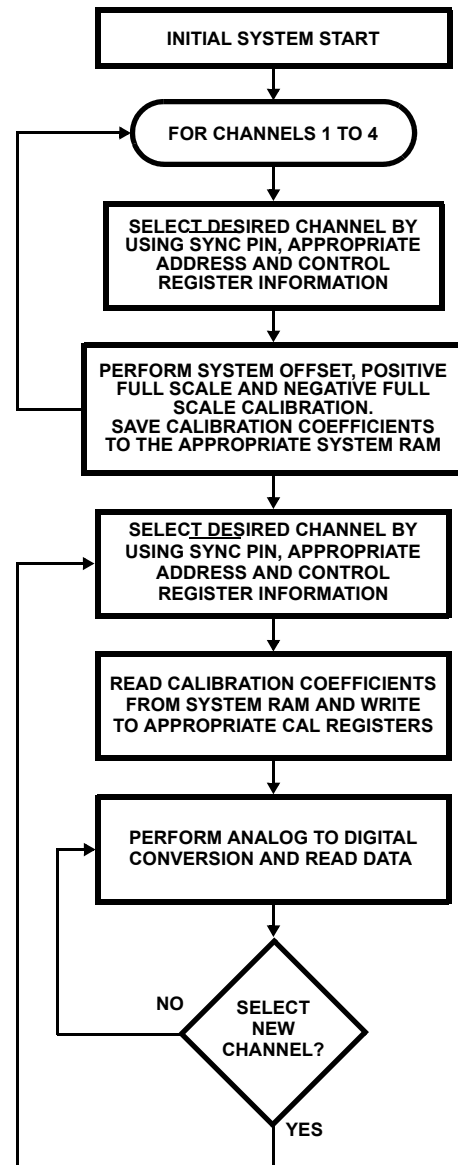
INITIAL SYSTEM START

FOR CHANNELS 1 TO 4

SELECT DESIRED CHANNEL BY USING SYNC PIN, APPROPRIATE ADDRESS AND CONTROL REGISTER INFORMATION

PERFORM SYSTEM OFFSET, POSITIVE FULL SCALE AND NEGATIVE FULL SCALE CALIBRATION. SAVE CALIBRATION COEFFICIENTS TO THE APPROPRIATE SYSTEM RAM

SELECT DESIRED CHANNEL BY USING SYNC PIN, APPROPRIATE ADDRESS AND CONTROL REGISTER INFORMATION

READ CALIBRATION COEFFICIENTS FROM SYSTEM RAM AND WRITE TO APPROPRIATE CAL REGISTERS

PERFORM ANALOG TO DIGITAL CONVERSION AND READ DATA

NO

SELECT NEW CHANNEL?

YES